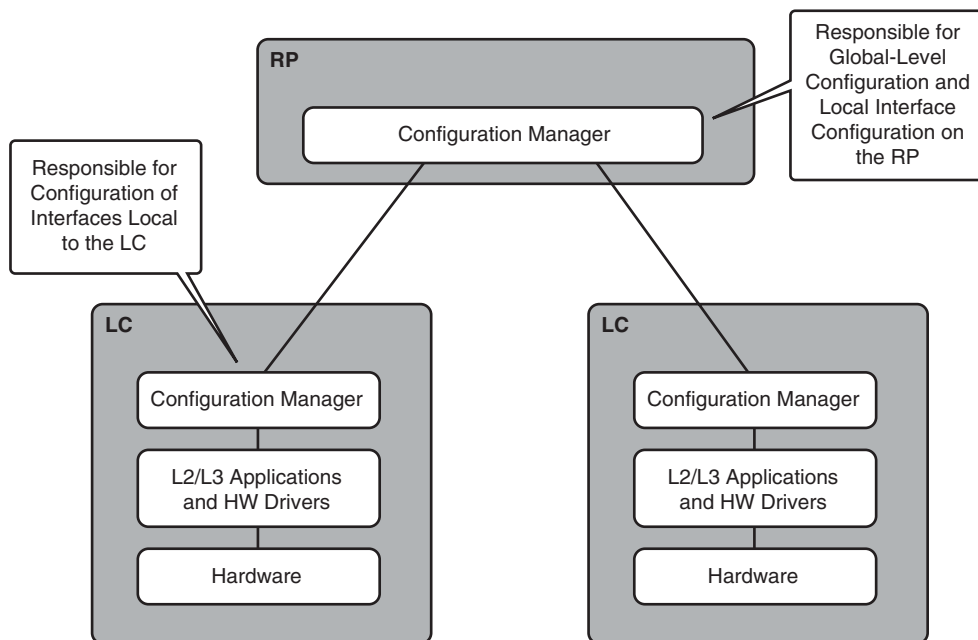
RP

Configuration Manager

Responsible for Global-Level Configuration and Local Interface Configuration on the RP

Responsible for Configuration of Interfaces Local to the LC

LC

Configuration Manager

L2/L3 Applications and HW Drivers

Hardware

LC

Configuration Manager

L2/L3 Applications and HW Drivers

Hardware